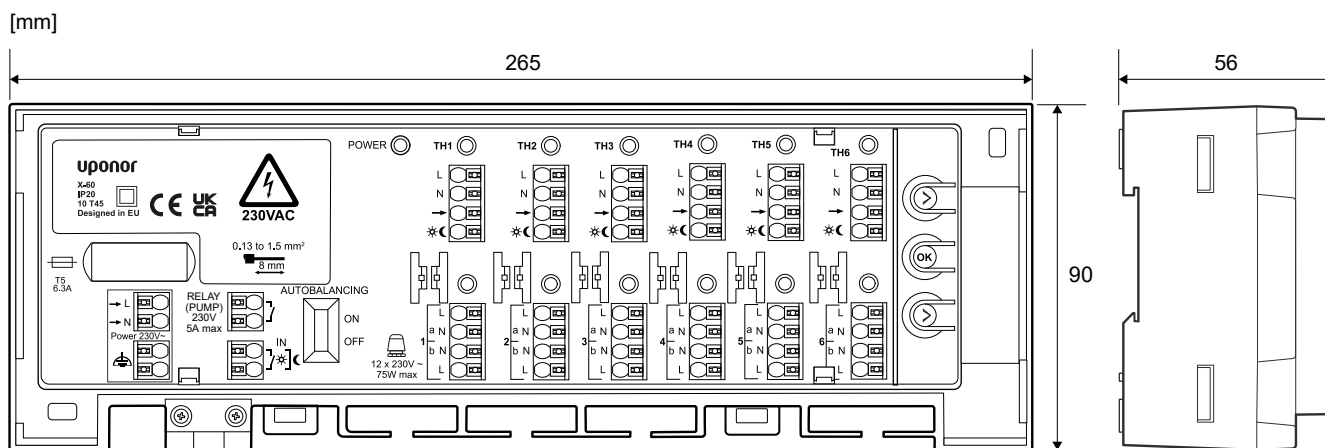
[mm]

265

56

90

uponor

X-60
IP20
10 T45
Designed in EU

CE UK CA

230VAC

0.13 to 1.5 mm²

8 mm

T5
6.3A

POWER

TH1 TH2 TH3 TH4 TH5 TH6

L
N

L
N

L
N

L
N

L
N

L
N

L
N

Power 230V~

RELAY
(PUMP)
230V
5A max

IN

AUTOBALANCING

ON

OFF

12 x 230V ~
75W max

1 L a N b N L

2 L a N b N L

3 L a N b N L

4 L a N b N L

5 L a N b N L

6 L a N b N L

OK